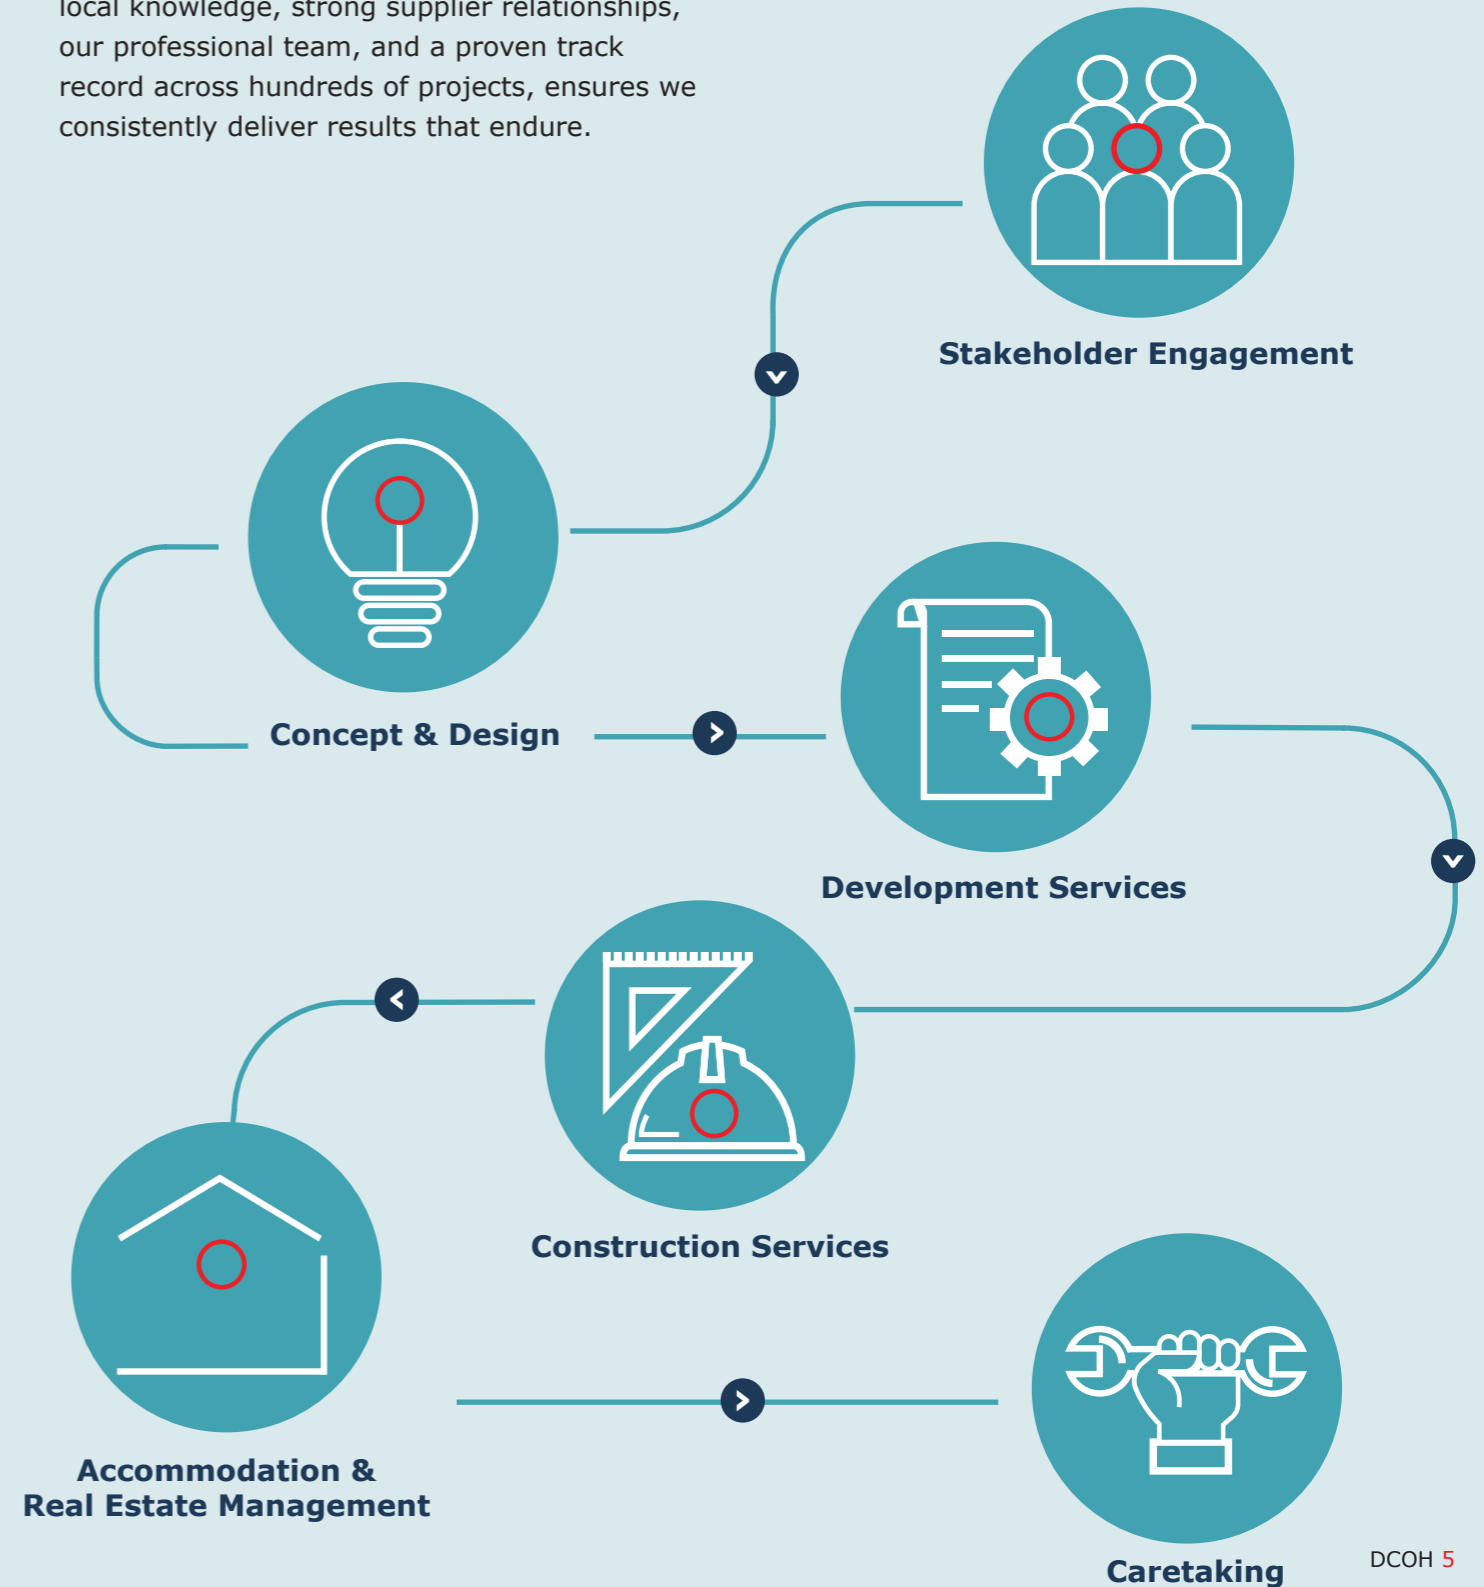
local knowledge, strong supplier relationships, our professional team, and a proven track record across hundreds of projects, ensures we consistently deliver results that endure.

Stakeholder Engagement

Concept & Design

Development Services

Construction Services

Accommodation & Real Estate Management

Caretaking

DCOH 5